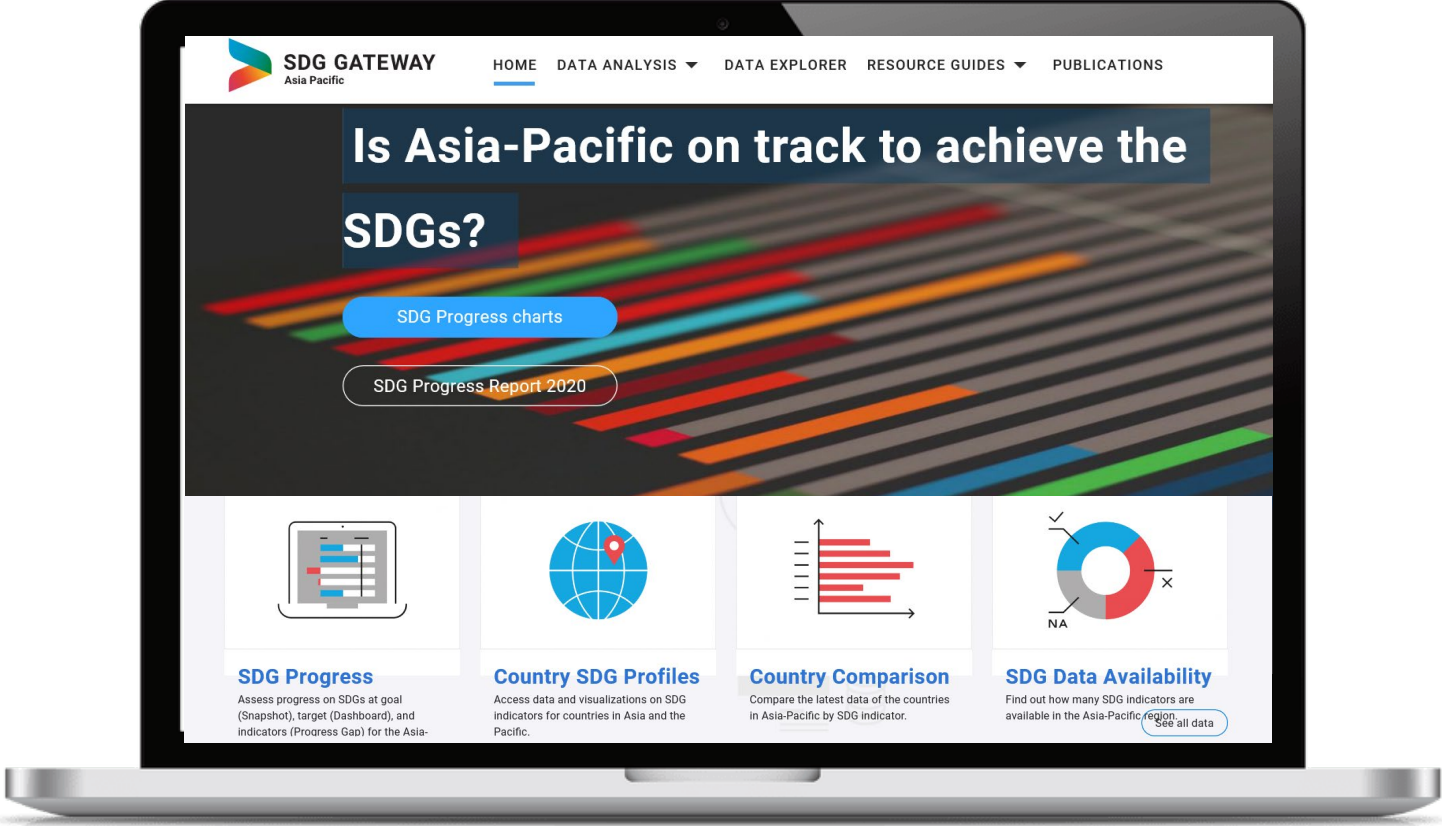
SDG GATEWAY
Asia Pacific

HOME DATA ANALYSIS DATA EXPLORER RESOURCE GUIDES PUBLICATIONS

Is Asia-Pacific on track to achieve the SDGs?

SDG Progress charts

SDG Progress Report 2020

NA

SDG Progress
Assess progress on SDGs at goal (Snapshot), target (Dashboard), and indicators (Progress Gap) for the Asia-

Country SDG Profiles
Access data and visualizations on SDG indicators for countries in Asia and the Pacific.

Country Comparison
Compare the latest data of the countries in Asia-Pacific by SDG indicator.

SDG Data Availability
Find out how many SDG indicators are available in the Asia-Pacific region.

See all data